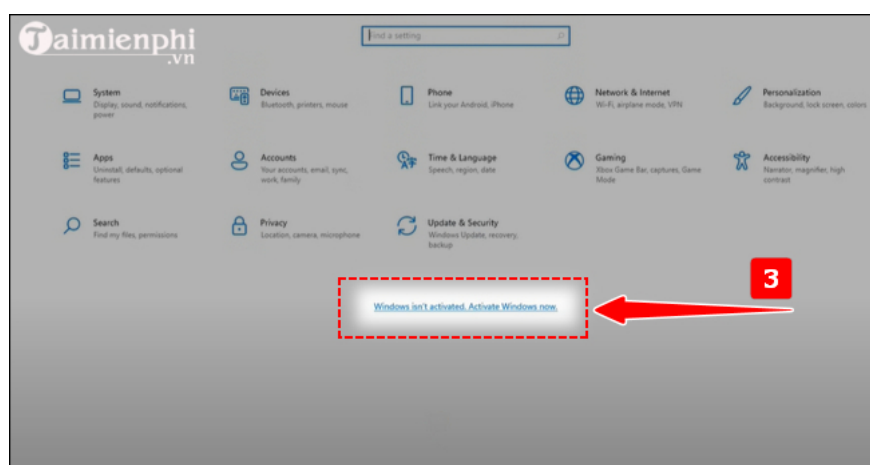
Taimienphi
.vn

Find a setting

System
Display, sound, notifications, power

Devices
Bluetooth, printers, mouse

Phone
Link your Android, iPhone

Network & Internet
Wi-Fi, airplane mode, VPN

Personalization
Background, lock screen, colors

Apps
Uninstall, defaults, optional features

Accounts
Your accounts, email, sync, work, family

Time & Language
Speech, region, date

Gaming
Xbox Game Bar, captures, Game Mode

Accessibility
Narrator, magnifier, high contrast

Search
Find my files, permissions

Privacy
Location, camera, microphone

Update & Security
Windows Update, recovery, backup

3

Windows isn't activated. Activate Windows now.